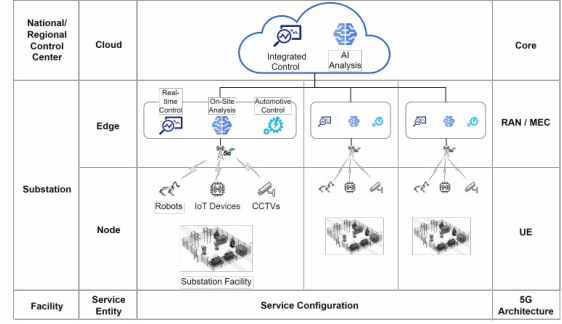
| National/ Regional Control Center | Cloud | Integrated Control, AI Analysis | Core |
|---|---|---|---|
| Substation | Edge | Real-time Control, On-Site Analysis, Automotive Control | RAN / MEC |
| | Node | Robots, IoT Devices, CCTVs, Substation Facility | UE |
| Facility | Service Entity | Service Configuration | 5G Architecture |